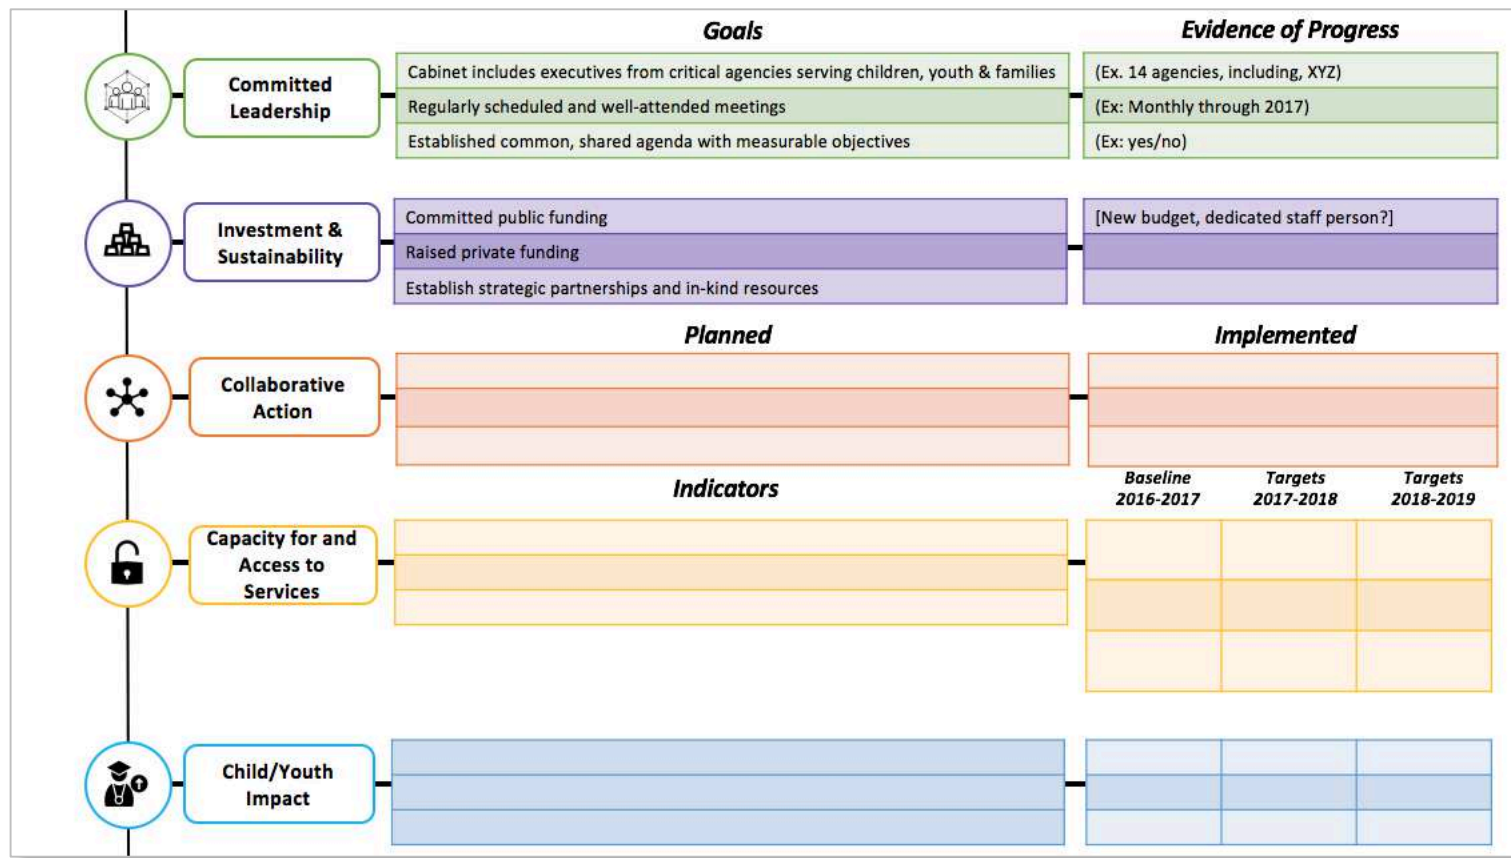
Goals

Evidence of Progress

Committed Leadership

Cabinet includes executives from critical agencies serving children, youth & families

Regularly scheduled and well-attended meetings

Established common, shared agenda with measurable objectives

(Ex. 14 agencies, including, XYZ)

(Ex: Monthly through 2017)

(Ex: yes/no)

Investment & Sustainability

Committed public funding

Raised private funding

Establish strategic partnerships and in-kind resources

[New budget, dedicated staff person?]

Planned

Implemented

Collaborative Action

Indicators

Baseline 2016-2017

Targets 2017-2018

Targets 2018-2019

Capacity for and Access to Services

Child/Youth Impact